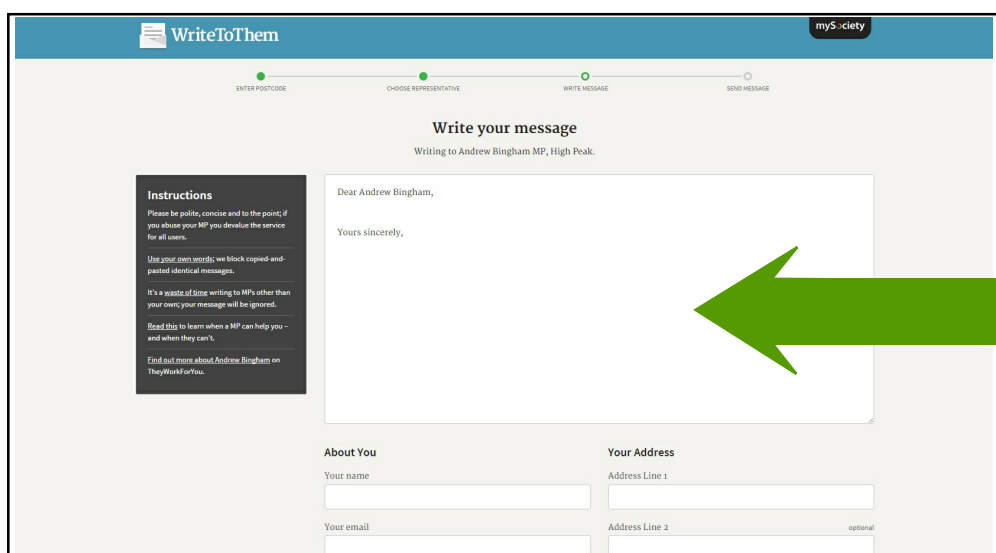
WriteToThem

mySociety

ENTER POSTCODE

CHOOSE REPRESENTATIVE

WRITE MESSAGE

SEND MESSAGE

Write your message

Writing to Andrew Bingham MP, High Peak.

Instructions

Please be polite, concise and to the point; if you abuse your MP you devalue the service for all users.

Use your own words; we block copied-and-pasted identical messages.

It's a waste of time writing to MPs other than your own; your message will be ignored.

Read this to learn when a MP can help you – and when they can't.

Find out more about Andrew Bingham on TheyWorkForYou.

Dear Andrew Bingham,

Yours sincerely,

About You

Your name

Your email

Your Address

Address Line 1

Address Line 2

optional